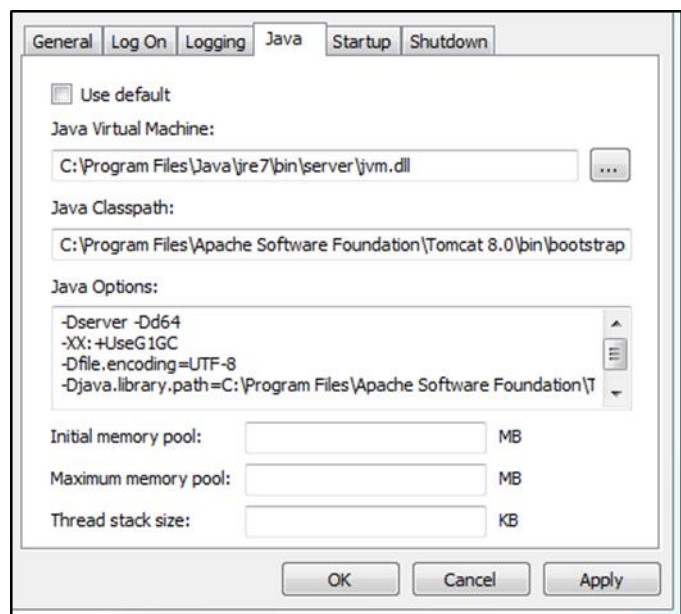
General | Log On | Logging | Java | Startup | Shutdown

Use default

Java Virtual Machine:

C:\Program Files\Java\jre7\bin\server\jvm.dll

...

Java Classpath:

C:\Program Files\Apache Software Foundation\Tomcat 8.0\bin\bootstrap

Java Options:

-Dserver -Dd64
-XX:+UseG1GC
-Dfile.encoding=UTF-8
-Djava.library.path=C:\Program Files\Apache Software Foundation\T

Initial memory pool: MB

Maximum memory pool: MB

Thread stack size: KB

OK | Cancel | Apply